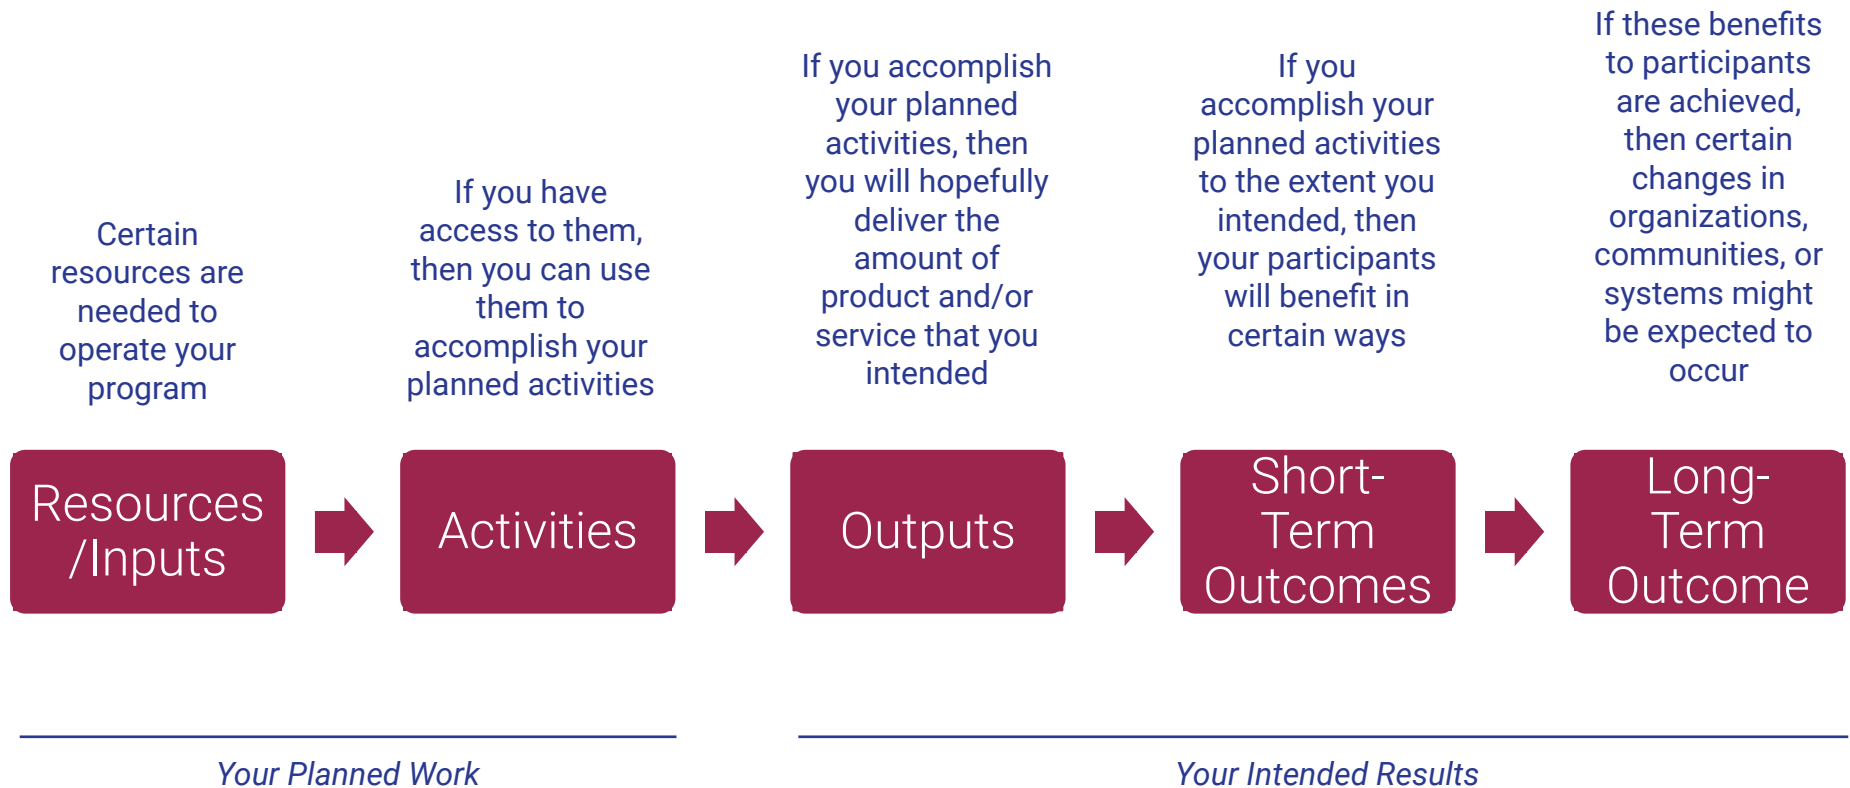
Certain resources are needed to operate your program

Resources /Inputs

If you have access to them, then you can use them to accomplish your planned activities

Activities

If you accomplish your planned activities, then you will hopefully deliver the amount of product and/or service that you intended

Outputs

If you accomplish your planned activities to the extent you intended, then your participants will benefit in certain ways

Short-Term Outcomes

If these benefits to participants are achieved, then certain changes in organizations, communities, or systems might be expected to occur

Long-Term Outcome

Your Planned Work

Your Intended Results